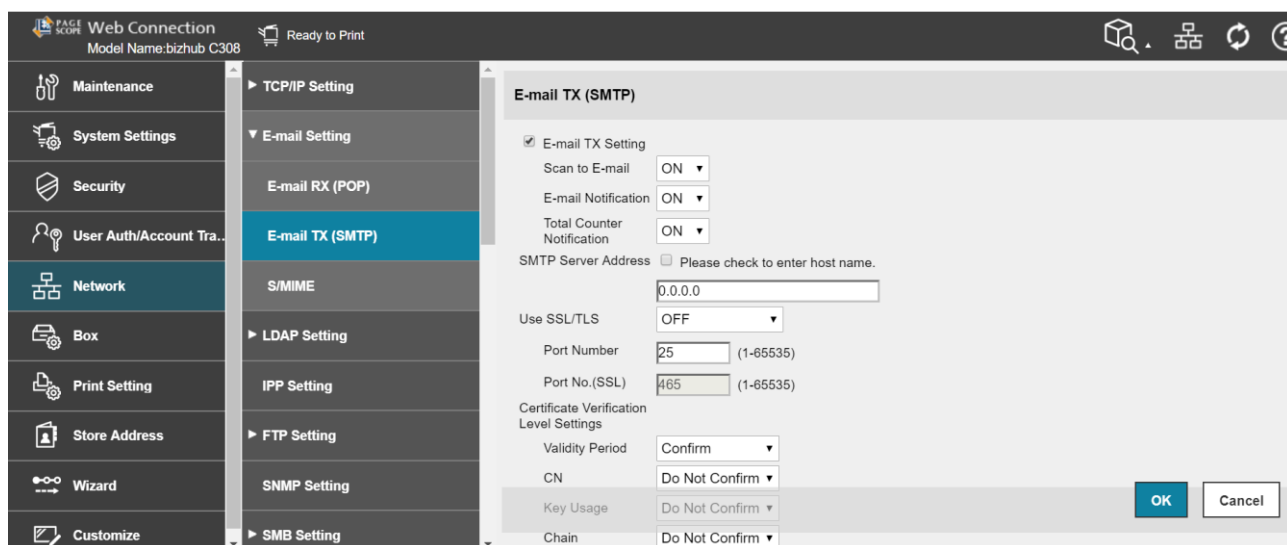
PAGE SCOPE Web Connection
Model Name:bizhub C308

Ready to Print

Maintenance
System Settings
Security
User Auth/Account Tra..
Network
Box
Print Setting
Store Address
Wizard
Customize

► TCP/IP Setting
▼ E-mail Setting
E-mail RX (POP)
E-mail TX (SMTP)
S/MIME
► LDAP Setting
IPP Setting
► FTP Setting
SNMP Setting
► SMB Setting

E-mail TX (SMTP)

E-mail TX Setting
Scan to E-mail ON
E-mail Notification ON
Total Counter Notification ON
SMTP Server Address Please check to enter host name.
0.0.0.0
Use SSL/TLS OFF
Port Number 25 (1-65535)
Port No.(SSL) 465 (1-65535)
Certificate Verification Level Settings
Validity Period Confirm
CN Do Not Confirm
Key Usage Do Not Confirm
Chain Do Not Confirm

OK
Cancel